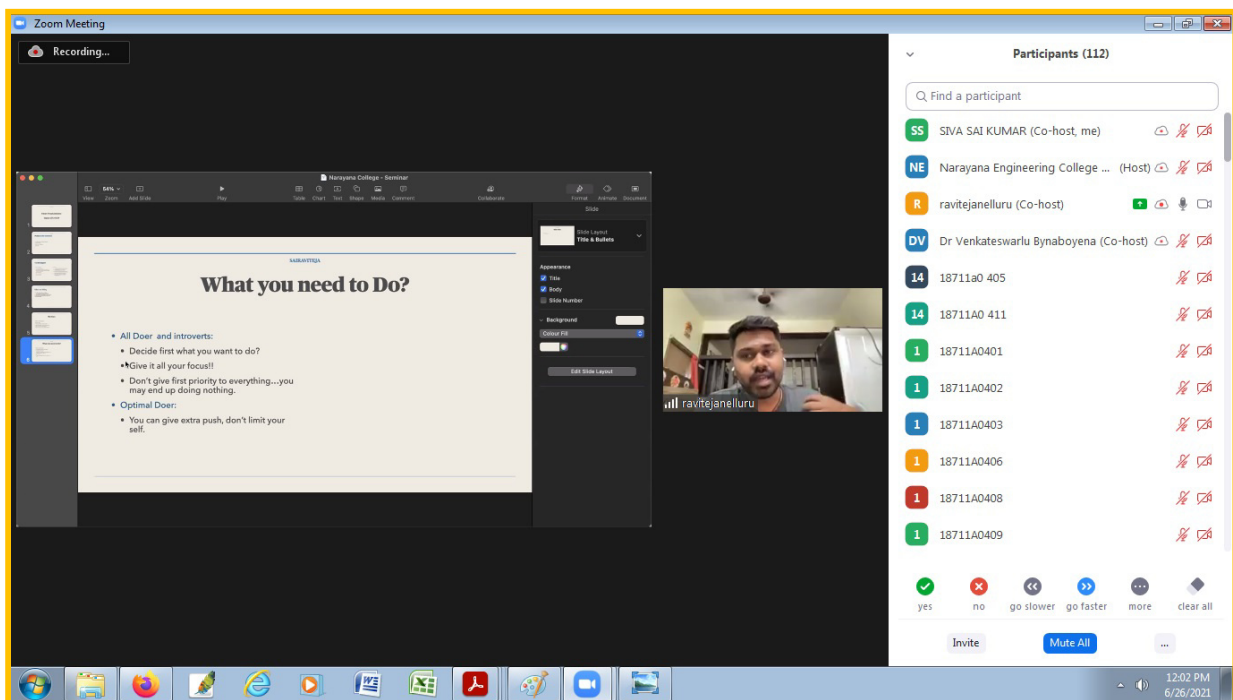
Zoom Meeting

Recording...

Narayana College - Seminar

View Zoom Add Slide Play Table Chart Text Shape Media Comment Collaborate Format Animate Document

Slide

Slide Layout
Title & Bullets

Appearance
Title
Body
Slide Number

Background
Colour Fill

Edit Slide Layout

SAIRAVITEJA

What you need to Do?

• All Doer and introverts:
• Decide first what you want to do?
• Give it all your focus!!
• Don't give first priority to everything…you may end up doing nothing.
• Optimal Doer:
• You can give extra push, don't limit your self.

ravitejanelluru

Participants (112)

Find a participant

SS SIVA SAI KUMAR (Co-host, me)
NE Narayana Engineering College ... (Host)
R ravitejanelluru (Co-host)
DV Dr Venkateswarlu Bynaboyena (Co-host)
14 18711a0 405
14 18711A0 411
1 18711A0401
1 18711A0402
1 18711A0403
1 18711A0406
1 18711A0408
1 18711A0409

yes no go slower go faster more clear all

Invite Mute All ...

12:02 PM
6/26/2021